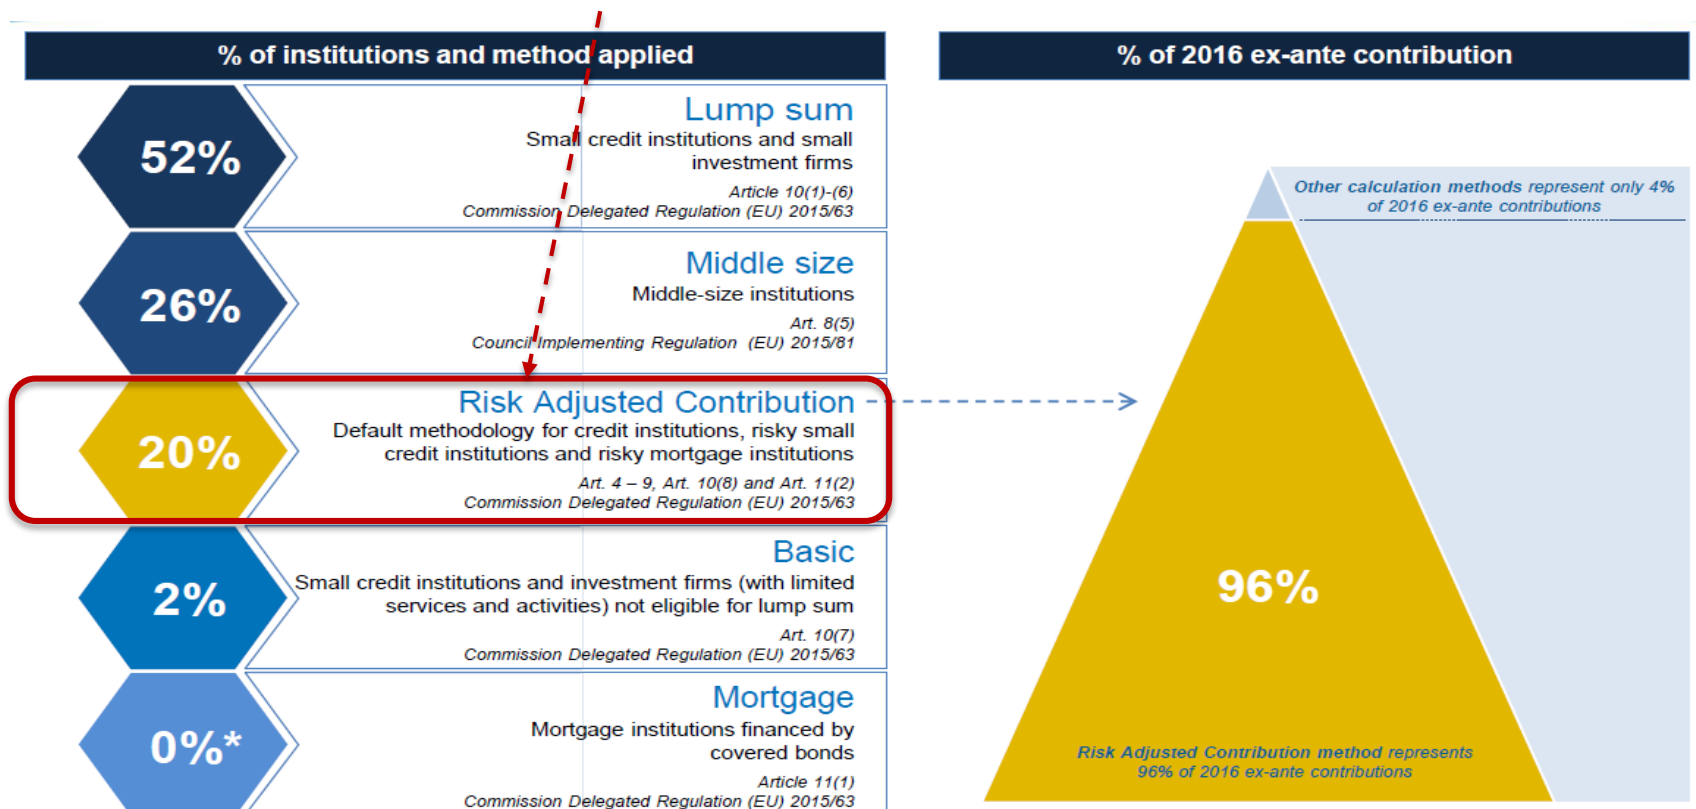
% of institutions and method applied

52%

Lump sum

Small credit institutions and small investment firms

Article 10(1)-(6)
Commission Delegated Regulation (EU) 2015/63

26%

Middle size

Middle-size institutions

Art. 8(5)
Council Implementing Regulation (EU) 2015/81

20%

Risk Adjusted Contribution

Default methodology for credit institutions, risky small credit institutions and risky mortgage institutions

Art. 4 – 9, Art. 10(8) and Art. 11(2)
Commission Delegated Regulation (EU) 2015/63

2%

Basic

Small credit institutions and investment firms (with limited services and activities) not eligible for lump sum

Art. 10(7)
Commission Delegated Regulation (EU) 2015/63

0%*

Mortgage

Mortgage institutions financed by covered bonds

Article 11(1)
Commission Delegated Regulation (EU) 2015/63

% of 2016 ex-ante contribution

Other calculation methods represent only 4% of 2016 ex-ante contributions

96%

Risk Adjusted Contribution method represents 96% of 2016 ex-ante contributions